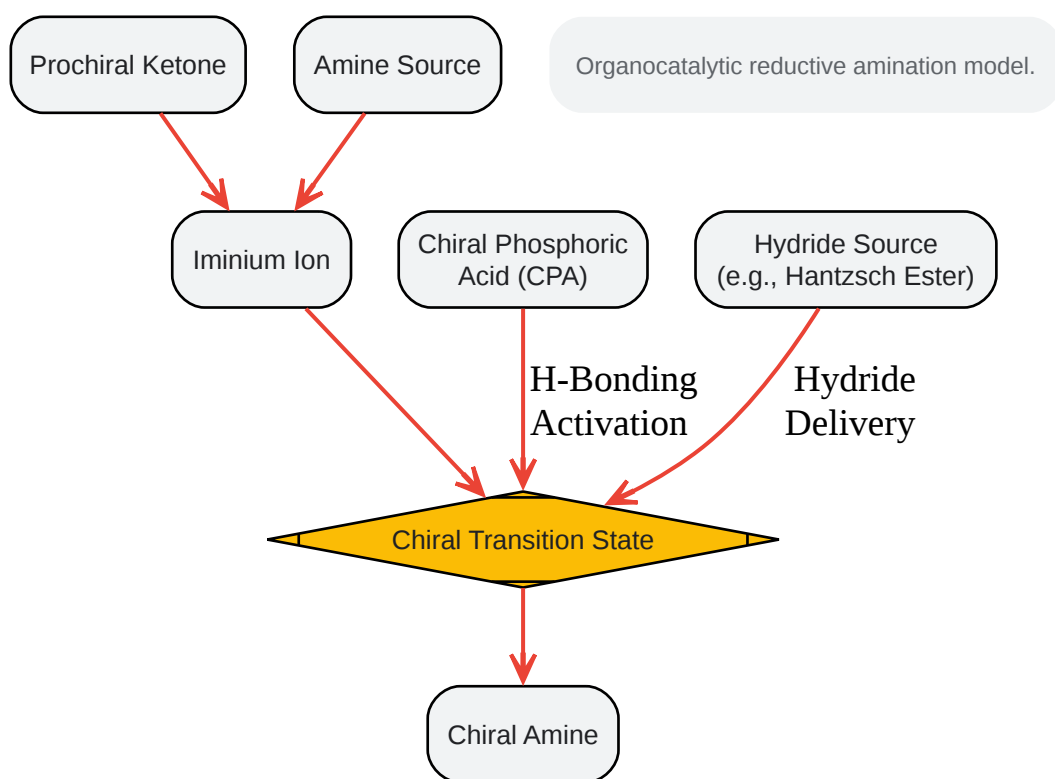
Prochiral Ketone

Amine Source

Organocatalytic reductive amination model.

Iminium Ion

Chiral Phosphoric Acid (CPA)

Hydride Source (e.g., Hantzsch Ester)

H-Bonding Activation

Hydride Delivery

Chiral Transition State

Chiral Amine